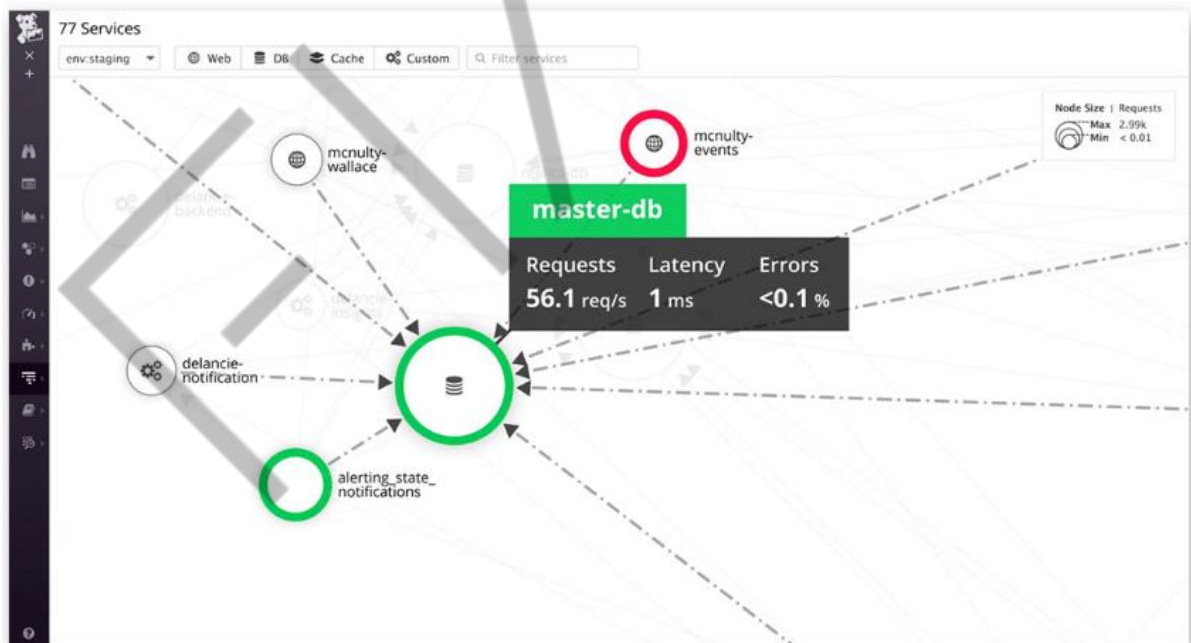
77 Services

env:staging

Web DB Cache Custom Filter services

Node Size | Requests
Max 2.99k
Min < 0.01

mcnulty-wallace

mcnulty-events

delancie-backend

delancie-insights

master-db

| Requests | Latency | Errors |
|---|---|---|
| 56.1 req/s | 1 ms | <0.1 % |

delancie-notification

alerting_state_notifications